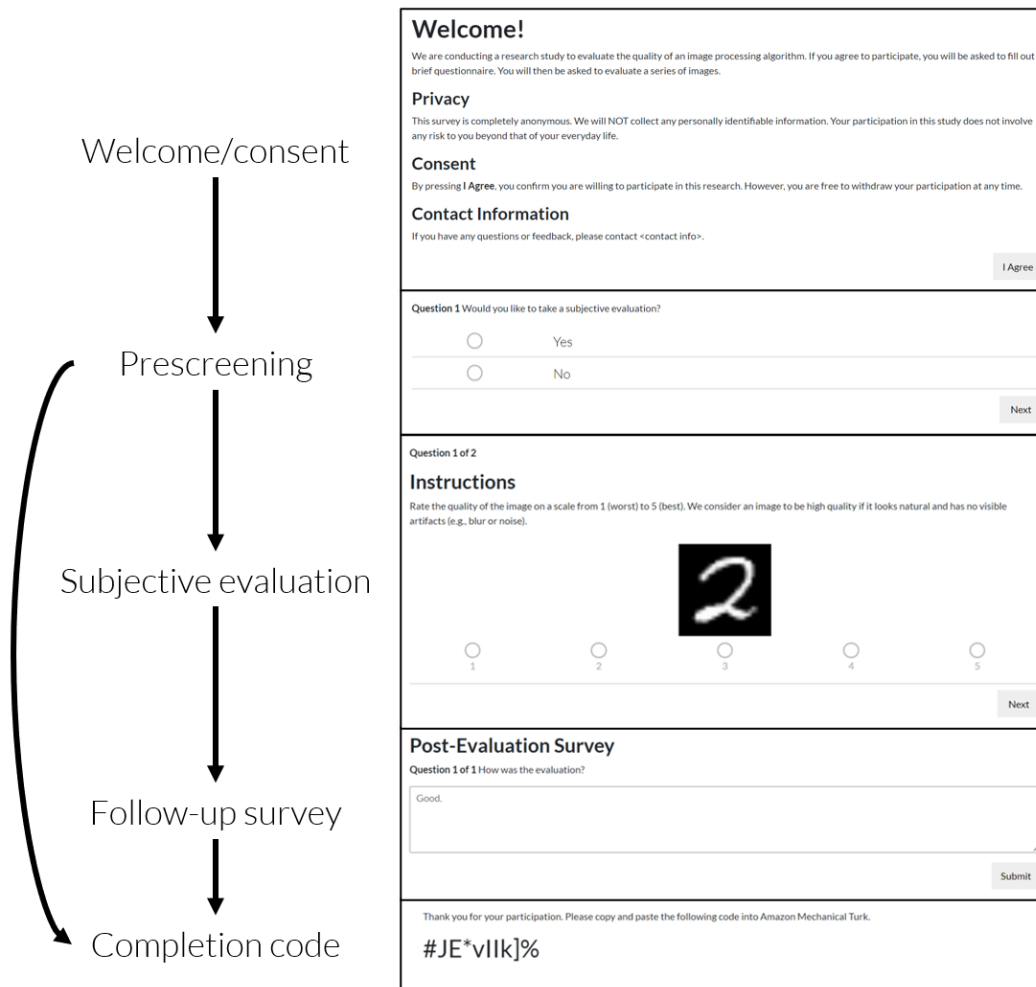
Welcome/consent

Prescreening

Subjective evaluation

Follow-up survey

Completion code

Welcome!

We are conducting a research study to evaluate the quality of an image processing algorithm. If you agree to participate, you will be asked to fill out brief questionnaire. You will then be asked to evaluate a series of images.

Privacy

This survey is completely anonymous. We will NOT collect any personally identifiable information. Your participation in this study does not involve any risk to you beyond that of your everyday life.

Consent

By pressing I Agree, you confirm you are willing to participate in this research. However, you are free to withdraw your participation at any time.

Contact Information

If you have any questions or feedback, please contact <contact info>.

I Agree

Question 1 Would you like to take a subjective evaluation?

Yes

No

Next

Question 1 of 2

Instructions

Rate the quality of the image on a scale from 1 (worst) to 5 (best). We consider an image to be high quality if it looks natural and has no visible artifacts (e.g., blur or noise).

2

1 2 3 4 5

Next

Post-Evaluation Survey

Question 1 of 1 How was the evaluation?

Good.

Submit

Thank you for your participation. Please copy and paste the following code into Amazon Mechanical Turk.

#JE*vIIk]%